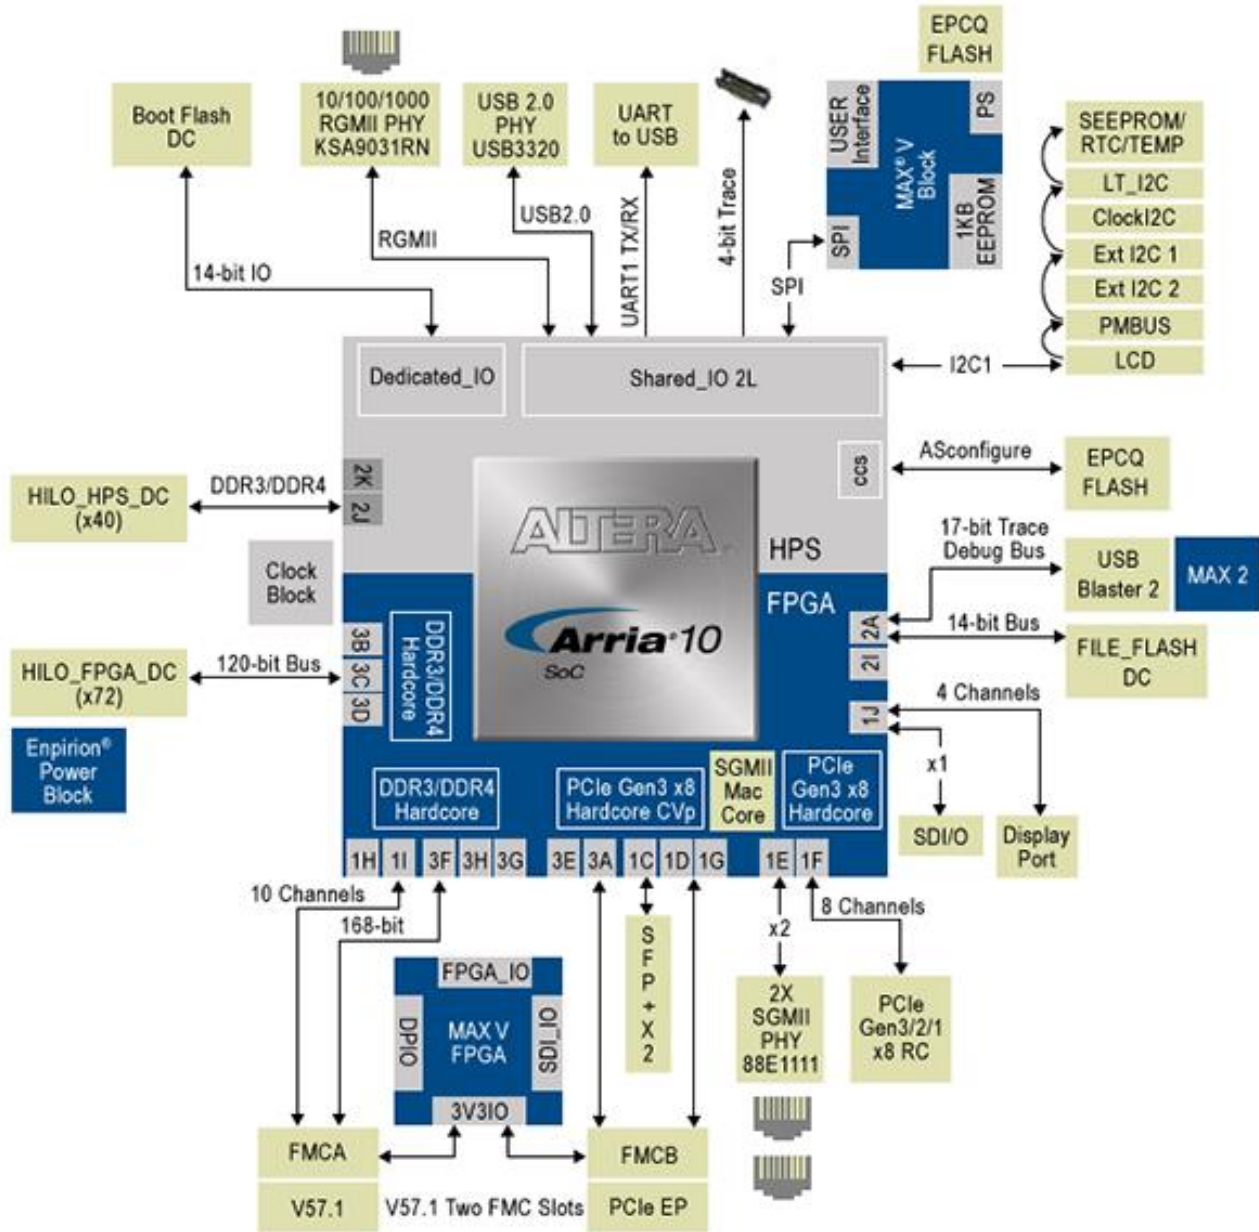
EPCQ FLASH

Boot Flash DC

10/100/1000 RGMII PHY KSA9031RN

USB 2.0 PHY USB3320

UART to USB

USER Interface

MAX® V Block

PS

SEEPROM/ RTC/TEMP

LT_I2C

ClockI2C

Ext I2C 1

Ext I2C 2

PMBUS

LCD

SPI

1KB EEPROM

14-bit IO

RGMII

USB2.0

UART1 TX/RX

4-bit Trace

SPI

I2C1

Dedicated_IO

Shared_IO 2L

CCS

ASconfigure

EPCQ FLASH

HILO_HPS_DC (x40)

DDR3/DDR4

2K

2J

ALTERA

HPS

17-bit Trace Debug Bus

USB Blaster 2

MAX 2

Clock Block

FPGA

2A

14-bit Bus

FILE_FLASH DC

HILO_FPGA_DC (x72)

120-bit Bus

3B

3C

3D

DDR3/DDR4 Hardcore

Arria®10

SoC

2I

1J

4 Channels

x1

Enpirion® Power Block

DDR3/DDR4 Hardcore

PCIe Gen3 x8 Hardcore CVp

SGMII Mac Core

PCIe Gen3 x8 Hardcore

SDI/O

Display Port

1H

1I

3F

3H

3G

3E

3A

1C

1D

1G

1E

1F

10 Channels

168-bit

8 Channels

x2

FPGA_IO

DPIO

MAX V FPGA

SDI_IO

3V3IO

S F P + X 2

2X SGMII PHY 88E1111

PCIe Gen3/2/1 x8 RC

FMCA

V57.1

V57.1 Two FMC Slots

FMCB

PCIe EP